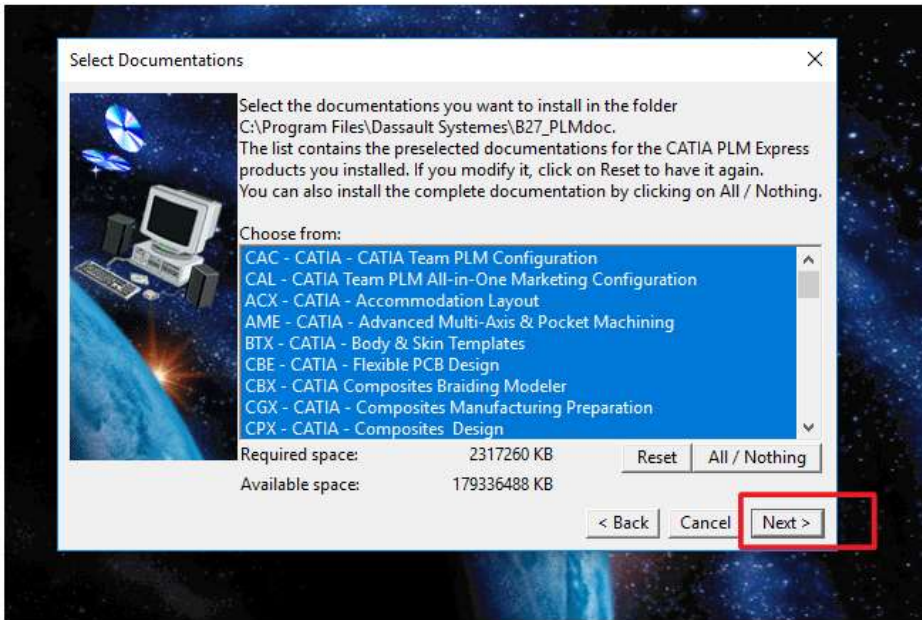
Select Documentations

Select the documentations you want to install in the folder C:\Program Files\Dassault Systemes\B27_PLMdoc.
The list contains the preselected documentations for the CATIA PLM Express products you installed. If you modify it, click on Reset to have it again.
You can also install the complete documentation by clicking on All / Nothing.

Choose from:

CAC - CATIA - CATIA Team PLM Configuration
CAL - CATIA Team PLM All-in-One Marketing Configuration
ACX - CATIA - Accommodation Layout
AME - CATIA - Advanced Multi-Axis & Pocket Machining
BTX - CATIA - Body & Skin Templates
CBE - CATIA - Flexible PCB Design
CBX - CATIA Composites Braiding Modeler
CGX - CATIA - Composites Manufacturing Preparation
CPX - CATIA - Composites Design

Required space: 2317260 KB
Available space: 179336488 KB

Reset
All / Nothing

< Back
Cancel
Next >